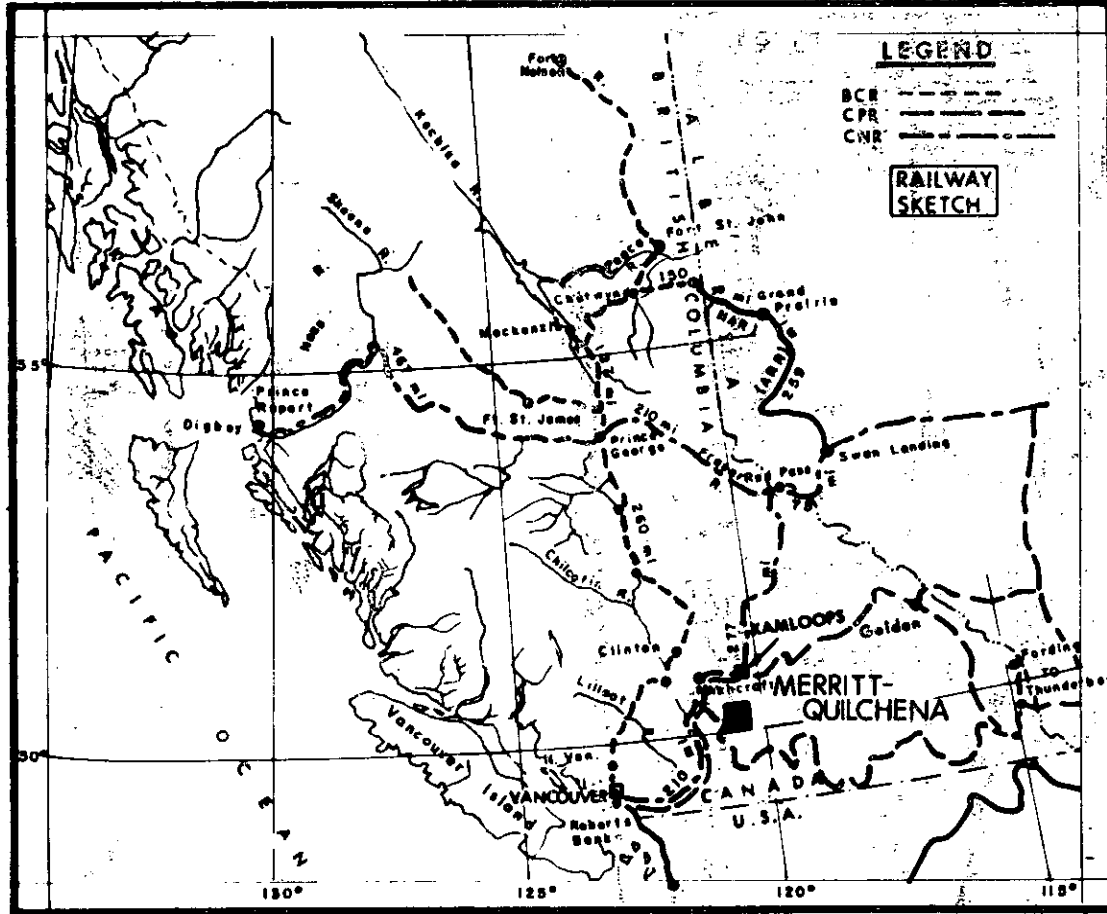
LEGEND
BCR
CPR
CNR

RAILWAY SKETCH

Fort Nelson
Kechika R.
ALBERTA
BRITISH COLUMBIA
Fort St. John
Skeena R.
Peace
130
Chetwynd
Grand Prairie
Mackenzie
NAR
Nass R.
ARR
55°
465 mi
Prince Rupert
Digby
Ft. St. James
210 mi
Prince George
Swan Landing
Fraser R.
Red Pass
PACIFIC
OCEAN
260 mi
Chilcotin R.
KAMLOOPS
Golden
Clinton
Ashcroft
MERRITT-QUILCHENA
Fording
TO Thunder
Lillooet
Vancouver Island
N. Van.
VANCOUVER
210
CANADA
U.S.A.
Roberts Bank
50°
130°
125°
120°
115°